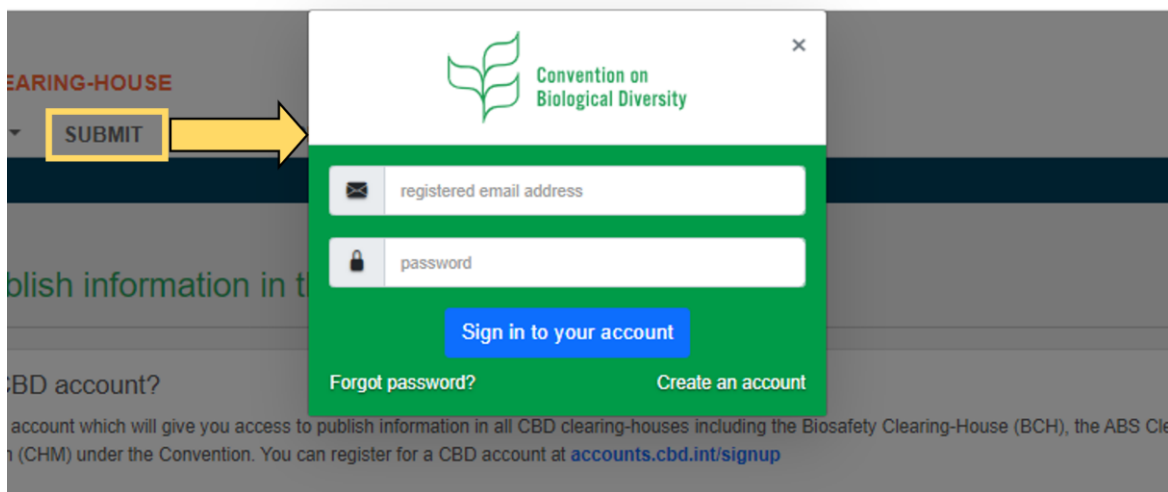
EARING-HOUSE

SUBMIT

blish information in th

CBD account?

account which will give you access to publish information in all CBD clearing-houses including the Biosafety Clearing-House (BCH), the ABS Cle

n (CHM) under the Convention. You can register for a CBD account at accounts.cbd.int/signup

×

Convention on Biological Diversity

registered email address

password

Sign in to your account

Forgot password?

Create an account